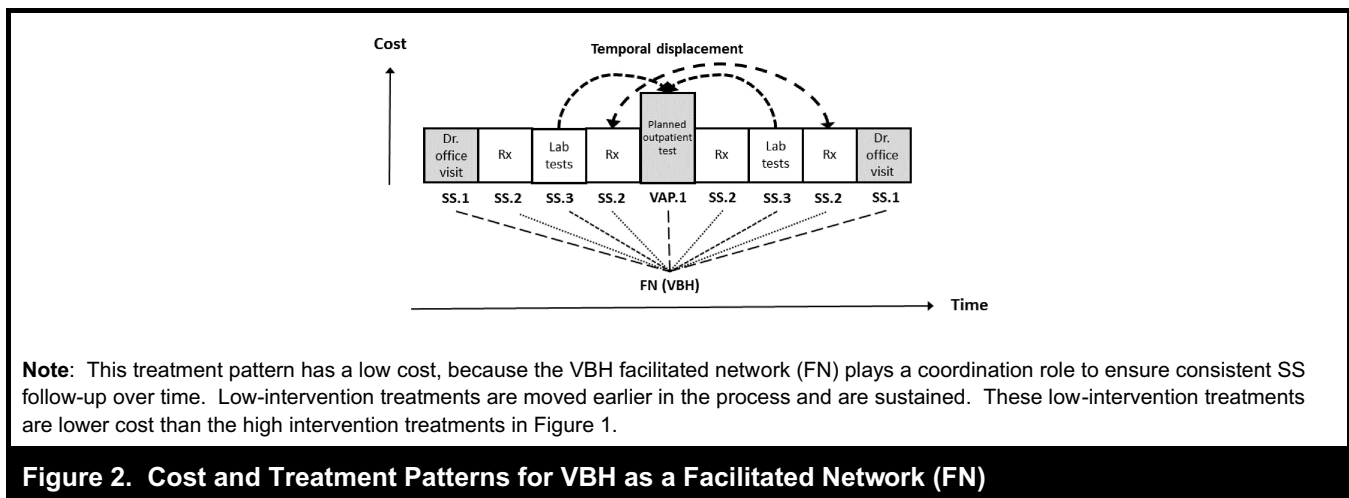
Cost

Temporal displacement

| Dr. office visit | Rx | Lab tests | Rx | Planned outpatient test | Rx | Lab tests | Rx | Dr. office visit |
|---|---|---|---|---|---|---|---|---|
| SS.1 | SS.2 | SS.3 | SS.2 | VAP.1 | SS.2 | SS.3 | SS.2 | SS.1 |

FN (VBH)

Time

**Note**: This treatment pattern has a low cost, because the VBH facilitated network (FN) plays a coordination role to ensure consistent SS follow-up over time. Low-intervention treatments are moved earlier in the process and are sustained. These low-intervention treatments are lower cost than the high intervention treatments in Figure 1.

**Figure 2. Cost and Treatment Patterns for VBH as a Facilitated Network (FN)**